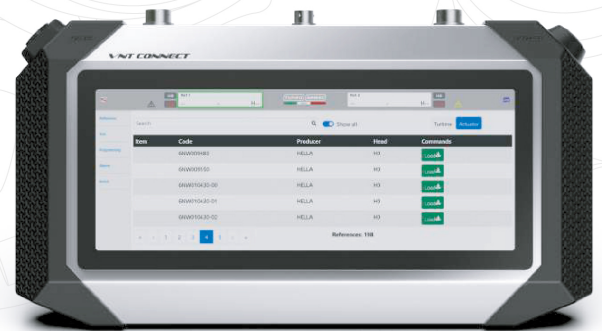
VNT CONNECT

Search

Show all

Turbine

Actuator

| Item | Code | Producer | Head | Commands |
|---|---|---|---|---|
| | 6NW009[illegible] | HELLA | H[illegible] | Load |
| | 6NW009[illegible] | HELLA | H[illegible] | Load |
| | 6NW010430-00 | HELLA | H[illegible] | Load |
| | 6NW010430-01 | HELLA | H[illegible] | Load |
| | 6NW010430-02 | HELLA | H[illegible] | Load |

1 2 3 4 5

References: 118